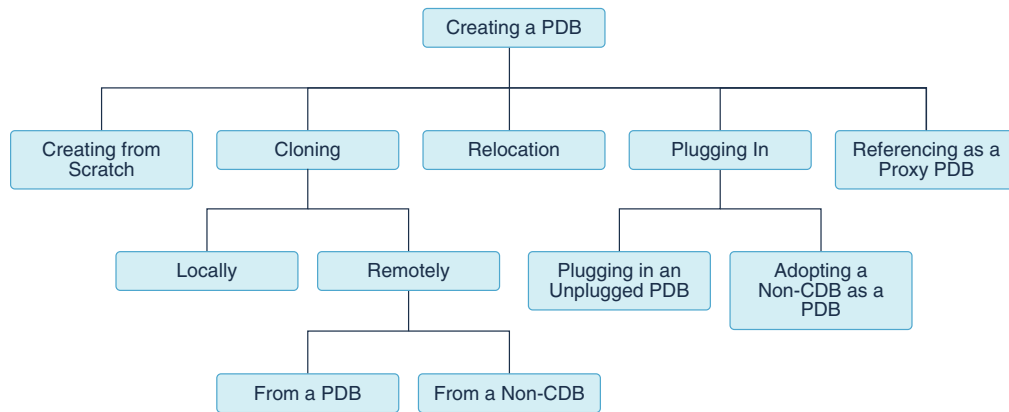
Creating a PDB

Creating from Scratch

Cloning

Relocation

Plugging In

Referencing as a Proxy PDB

Locally

Remotely

Plugging in an Unplugged PDB

Adopting a Non-CDB as a PDB

From a PDB

From a Non-CDB